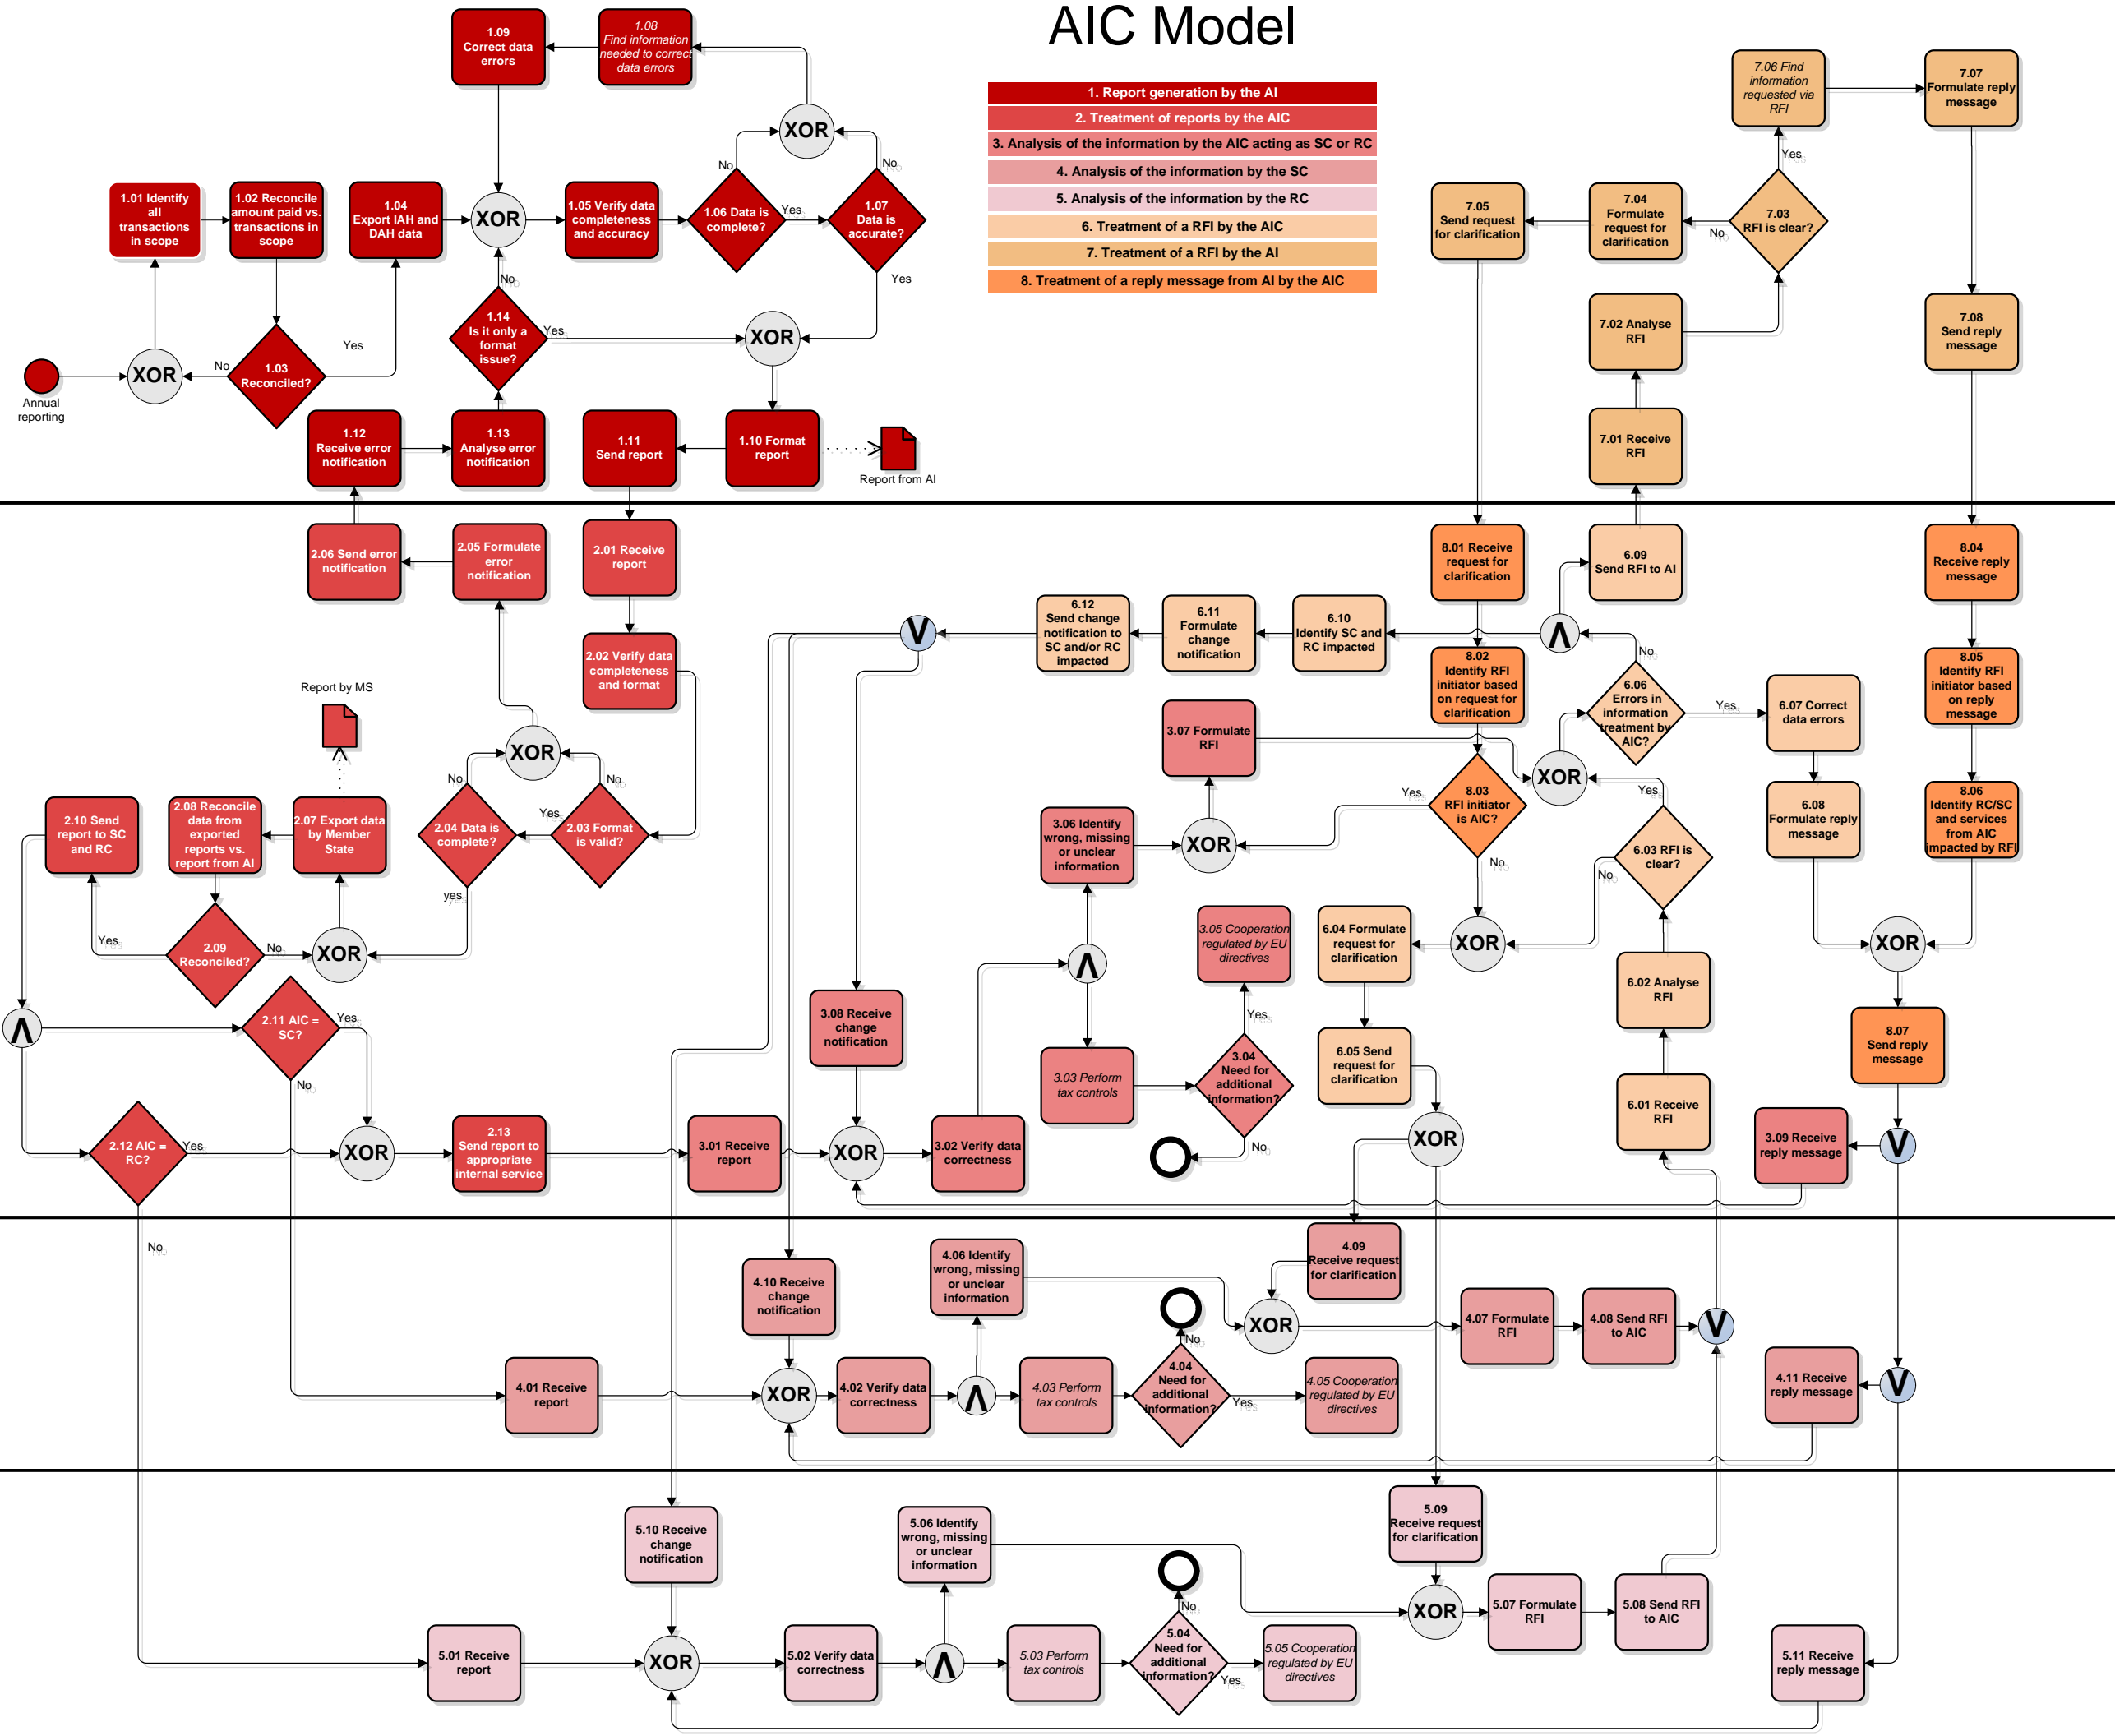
AIC Model

1. Report generation by the AI
2. Treatment of reports by the AIC
3. Analysis of the information by the AIC acting as SC or RC
4. Analysis of the information by the SC
5. Analysis of the information by the RC
6. Treatment of a RFI by the AIC
7. Treatment of a RFI by the AI
8. Treatment of a reply message from AI by the AIC

1.09 Correct data errors
1.08 Find information needed to correct data errors
XOR
No
No
1.01 Identify all transactions in scope
1.02 Reconcile amount paid vs. transactions in scope
1.04 Export IAH and DAH data
XOR
1.05 Verify data completeness and accuracy
1.06 Data is complete?
Yes
1.07 Data is accurate?
Yes
No
1.14 Is it only a format issue?
Yes
XOR
Yes
Annual reporting
XOR
No
1.03 Reconciled?
1.12 Receive error notification
1.13 Analyse error notification
1.11 Send report
1.10 Format report
Report from AI

7.06 Find information requested via RFI
7.07 Formulate reply message
Yes
7.05 Send request for clarification
7.04 Formulate request for clarification
7.03 RFI is clear?
No
7.02 Analyse RFI
7.08 Send reply message
7.01 Receive RFI

2.06 Send error notification
2.05 Formulate error notification
2.01 Receive report
2.02 Verify data completeness and format
Report by MS
XOR
No
No
Yes
2.04 Data is complete?
2.03 Format is valid?
2.10 Send report to SC and RC
2.08 Reconcile data from exported reports vs. report from AI
2.07 Export data by Member State
yes
Yes
2.09 Reconciled?
No
XOR
Λ
2.11 AIC = SC?
Yes
No
2.12 AIC = RC?
Yes
XOR
2.13 Send report to appropriate internal service
No

8.01 Receive request for clarification
6.09 Send RFI to AI
8.04 Receive reply message
6.12 Send change notification to SC and/or RC impacted
6.11 Formulate change notification
6.10 Identify SC and RC impacted
V
Λ
No
8.02 Identify RFI initiator based on request for clarification
6.06 Errors in information treatment by AIC?
Yes
6.07 Correct data errors
8.05 Identify RFI initiator based on reply message
3.07 Formulate RFI
XOR
Yes
8.03 RFI initiator is AIC?
Yes
6.08 Formulate reply message
8.06 Identify RC/SC and services from AIC impacted by RFI
3.06 Identify wrong, missing or unclear information
XOR
No
6.03 RFI is clear?
No
3.05 Cooperation regulated by EU directives
6.04 Formulate request for clarification
XOR
XOR
Λ
6.02 Analyse RFI
Yes
8.07 Send reply message
3.08 Receive change notification
3.03 Perform tax controls
3.04 Need for additional information?
6.05 Send request for clarification
6.01 Receive RFI
3.09 Receive reply message
3.01 Receive report
XOR
3.02 Verify data correctness
No
XOR
V

4.09 Receive request for clarification
4.06 Identify wrong, missing or unclear information
4.10 Receive change notification
XOR
No
4.07 Formulate RFI
4.08 Send RFI to AIC
V
4.04 Need for additional information?
4.11 Receive reply message
V
4.01 Receive report
XOR
4.02 Verify data correctness
Λ
4.03 Perform tax controls
Yes
4.05 Cooperation regulated by EU directives

5.10 Receive change notification
5.06 Identify wrong, missing or unclear information
5.09 Receive request for clarification
No
XOR
5.07 Formulate RFI
5.08 Send RFI to AIC
5.04 Need for additional information?
5.01 Receive report
XOR
5.02 Verify data correctness
Λ
5.03 Perform tax controls
Yes
5.05 Cooperation regulated by EU directives
5.11 Receive reply message